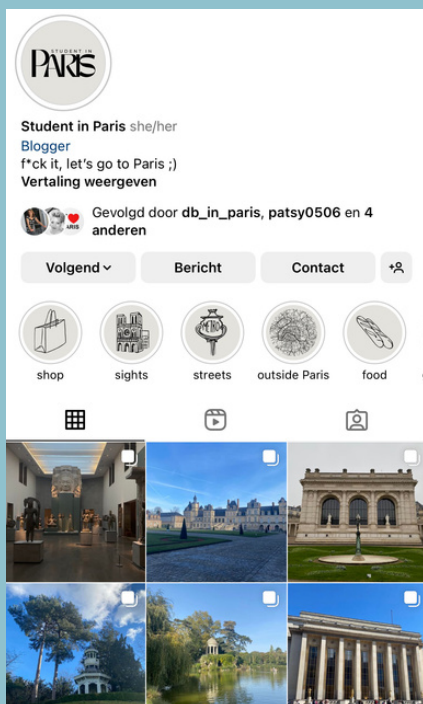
STUDENT IN
PARIS

Student in Paris she/her
Blogger
f*ck it, let's go to Paris ;)
Vertaling weergeven

Gevolgd door db_in_paris, patsy0506 en 4 anderen

Volgend
Bericht
Contact

shop
sights
streets
outside Paris
food